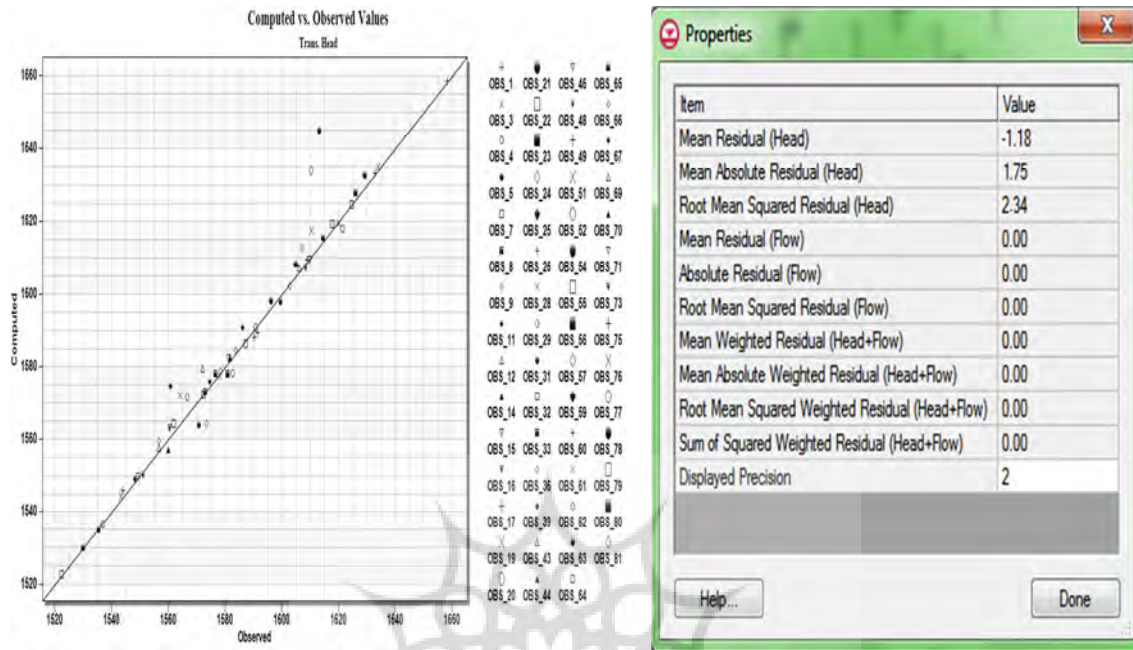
Computed vs. Observed Values
Trans. Head

1660
1640
1620
1600
1580
1560
1540
1520
Computed

1520 1540 1560 1580 1600 1620 1640 1660
Observed

OBS_1 OBS_21 OBS_46 OBS_65
OBS_3 OBS_22 OBS_48 OBS_66
OBS_4 OBS_23 OBS_49 OBS_67
OBS_5 OBS_24 OBS_51 OBS_69
OBS_7 OBS_25 OBS_52 OBS_70
OBS_8 OBS_26 OBS_54 OBS_71
OBS_9 OBS_28 OBS_55 OBS_73
OBS_11 OBS_29 OBS_56 OBS_75
OBS_12 OBS_31 OBS_57 OBS_76
OBS_14 OBS_32 OBS_59 OBS_77
OBS_15 OBS_33 OBS_60 OBS_78
OBS_16 OBS_36 OBS_61 OBS_79
OBS_17 OBS_39 OBS_62 OBS_80
OBS_19 OBS_43 OBS_63 OBS_81
OBS_20 OBS_44 OBS_64

Properties

| Item | Value |
|---|---|
| Mean Residual (Head) | -1.18 |
| Mean Absolute Residual (Head) | 1.75 |
| Root Mean Squared Residual (Head) | 2.34 |
| Mean Residual (Flow) | 0.00 |
| Absolute Residual (Flow) | 0.00 |
| Root Mean Squared Residual (Flow) | 0.00 |
| Mean Weighted Residual (Head+Flow) | 0.00 |
| Mean Absolute Weighted Residual (Head+Flow) | 0.00 |
| Root Mean Squared Weighted Residual (Head+Flow) | 0.00 |
| Sum of Squared Weighted Residual (Head+Flow) | 0.00 |
| Displayed Precision | 2 |

Help...
Done